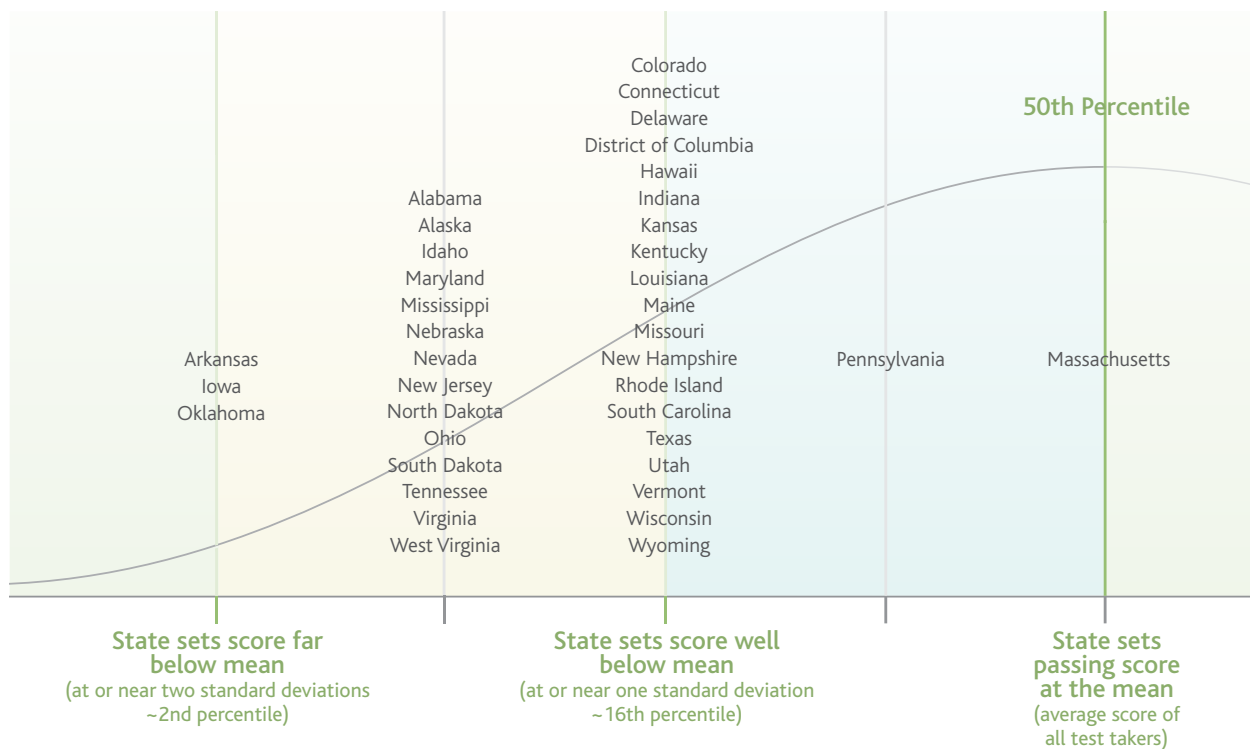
50th Percentile

Arkansas
Iowa
Oklahoma

Alabama
Alaska
Idaho
Maryland
Mississippi
Nebraska
Nevada
New Jersey
North Dakota
Ohio
South Dakota
Tennessee
Virginia
West Virginia

Colorado
Connecticut
Delaware
District of Columbia
Hawaii
Indiana
Kansas
Kentucky
Louisiana
Maine
Missouri
New Hampshire
Rhode Island
South Carolina
Texas
Utah
Vermont
Wisconsin
Wyoming

Pennsylvania

Massachusetts

State sets score far below mean
(at or near two standard deviations ~2nd percentile)

State sets score well below mean
(at or near one standard deviation ~16th percentile)

State sets passing score at the mean
(average score of all test takers)